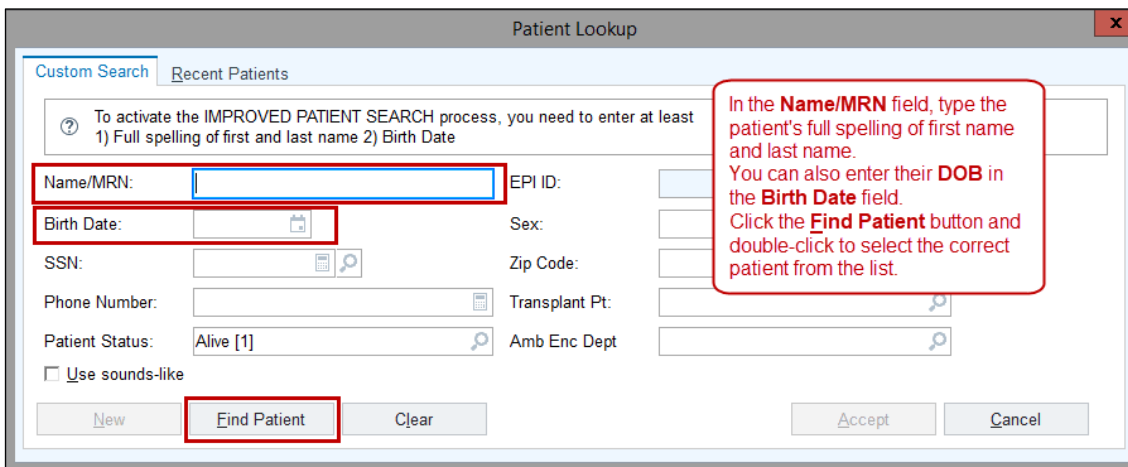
Patient Lookup

Custom Search
Recent Patients

To activate the IMPROVED PATIENT SEARCH process, you need to enter at least 1) Full spelling of first and last name 2) Birth Date

In the **Name/MRN** field, type the patient's full spelling of first name and last name.
You can also enter their **DOB** in the **Birth Date** field.
Click the **Find Patient** button and double-click to select the correct patient from the list.

Name/MRN:
EPI ID:
Birth Date:
Sex:
SSN:
Zip Code:
Phone Number:
Transplant Pt:
Patient Status:
Alive [1]
Amb Enc Dept
Use sounds-like

New
Find Patient
Clear
Accept
Cancel